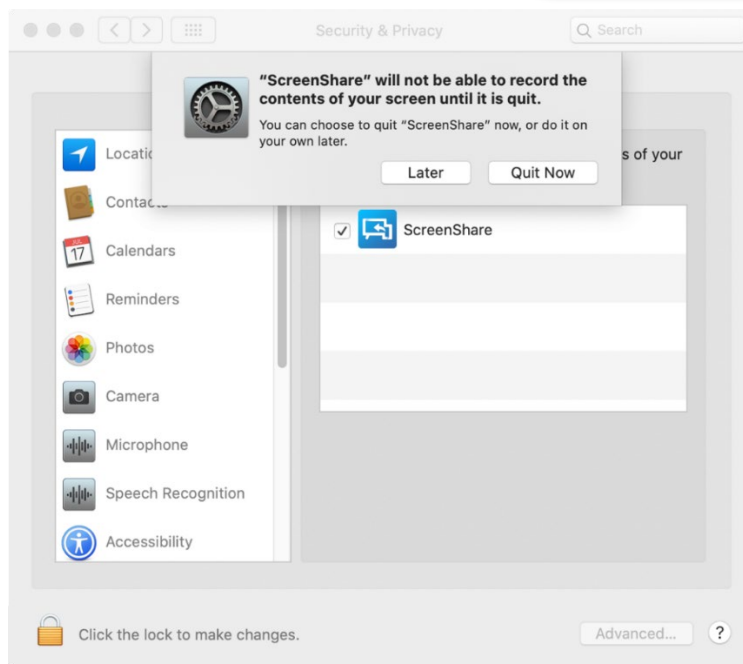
Security & Privacy

Search

"ScreenShare" will not be able to record the contents of your screen until it is quit.

You can choose to quit "ScreenShare" now, or do it on your own later.

Later

Quit Now

Locatio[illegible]

Conta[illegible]

JUL 17

Calendars

Reminders

Photos

Camera

Microphone

Speech Recognition

Accessibility

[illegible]s of your

ScreenShare

Click the lock to make changes.

Advanced...

?